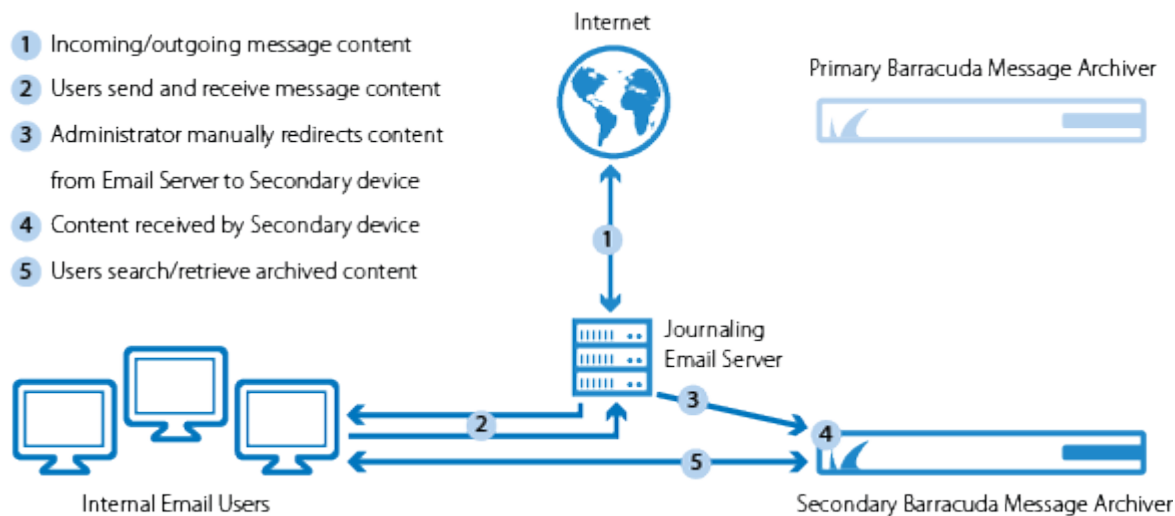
1 Incoming/outgoing message content
2 Users send and receive message content
3 Administrator manually redirects content from Email Server to Secondary device
4 Content received by Secondary device
5 Users search/retrieve archived content

Internet

Primary Barracuda Message Archiver

1

Journaling Email Server

2

3

4

5

Internal Email Users

Secondary Barracuda Message Archiver